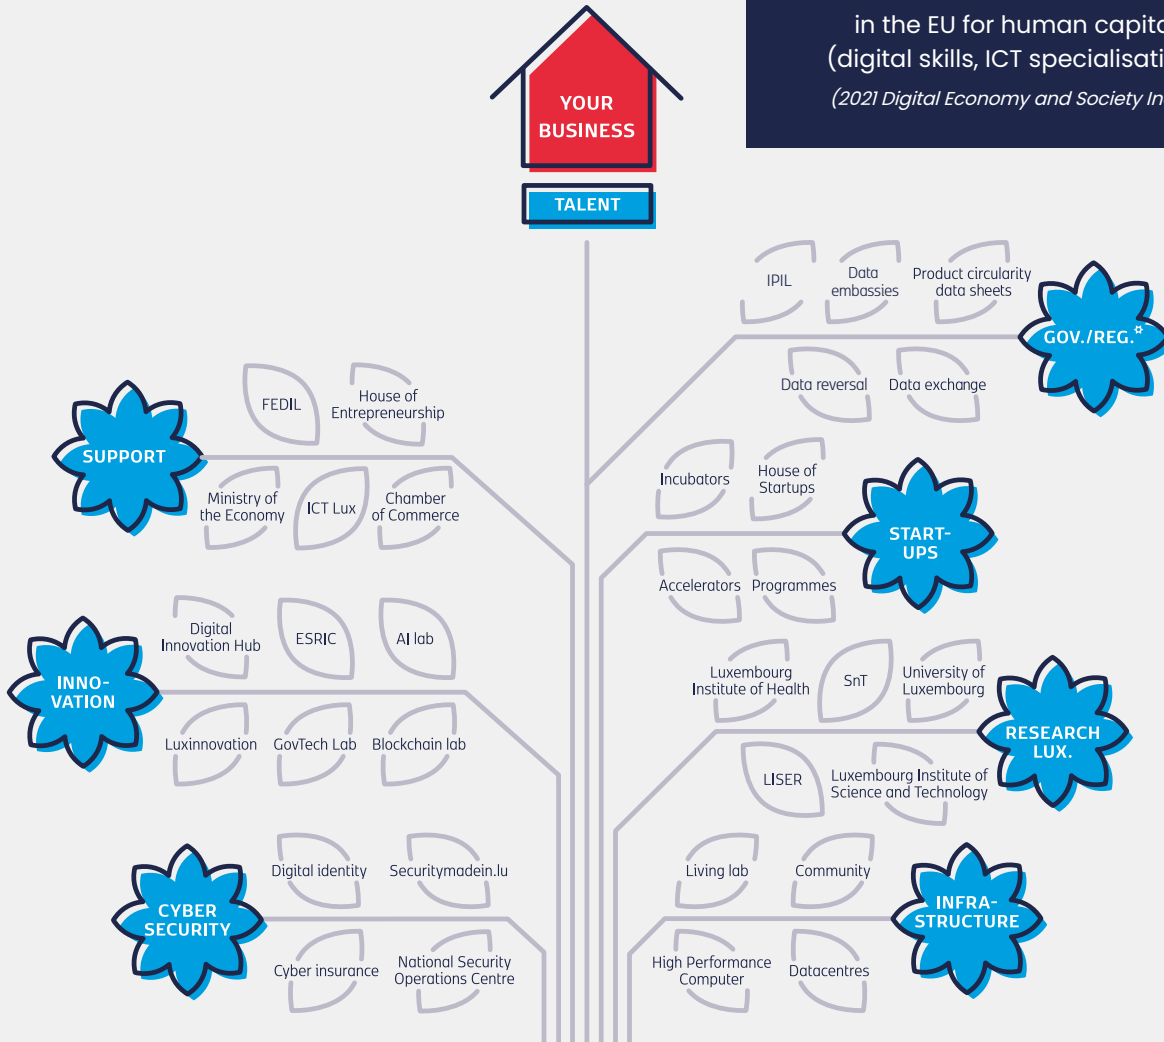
in the EU for human capita
(digital skills, ICT specialisati
(2021 Digital Economy and Society In

YOUR BUSINESS

TALENT

IPIL

Data embassies

Product circularity data sheets

GOV./REG.

Data reversal

Data exchange

FEDIL

House of Entrepreneurship

SUPPORT

Ministry of the Economy

ICT Lux

Chamber of Commerce

Incubators

House of Startups

START-UPS

Accelerators

Programmes

Digital Innovation Hub

ESRIC

AI lab

INNO-VATION

Luxinnovation

GovTech Lab

Blockchain lab

Luxembourg Institute of Health

SnT

University of Luxembourg

RESEARCH LUX.

LISER

Luxembourg Institute of Science and Technology

Digital identity

Securitymadein.lu

CYBER SECURITY

Cyber insurance

National Security Operations Centre

Living lab

Community

INFRA-STRUCTURE

High Performance Computer

Datacentres